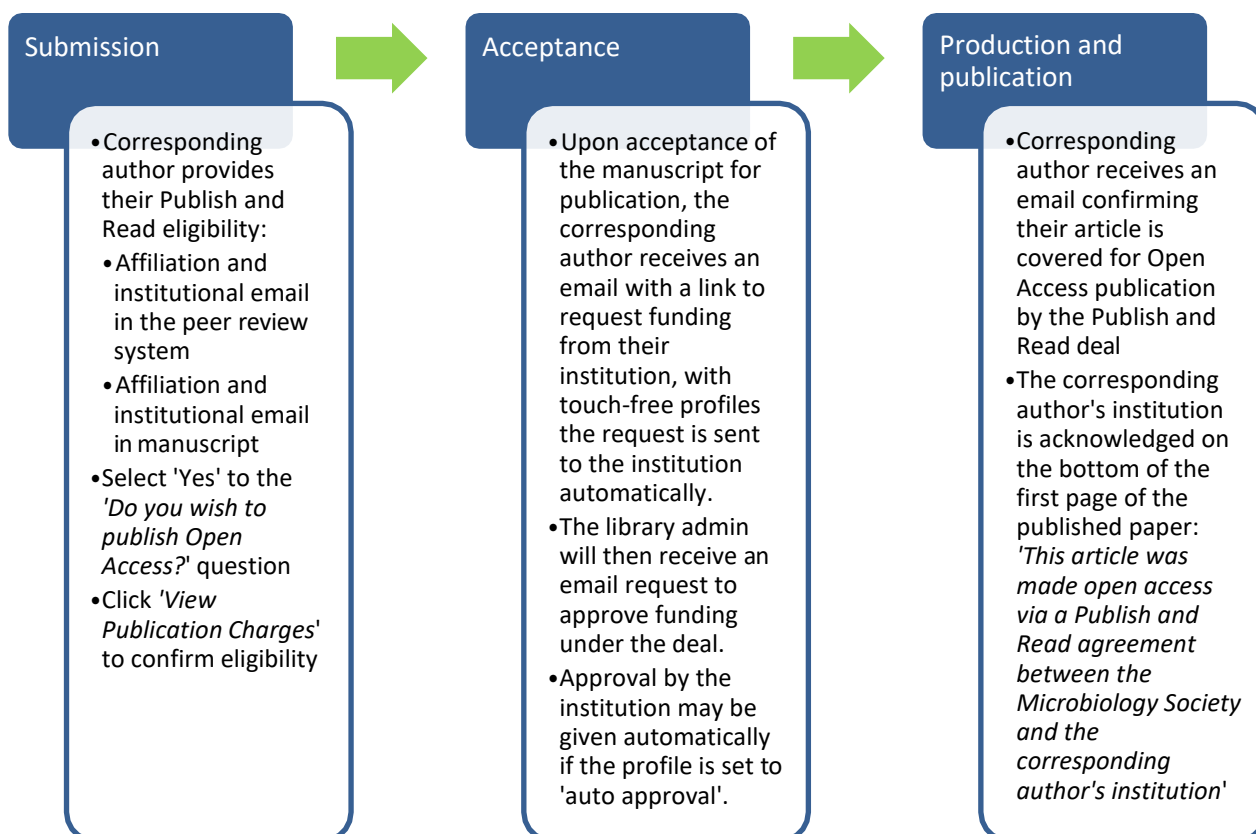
Submission

•Corresponding author provides their Publish and Read eligibility:
•Affiliation and institutional email in the peer review system
•Affiliation and institutional email in manuscript
•Select 'Yes' to the *'Do you wish to publish Open Access?*' question
•Click *'View Publication Charges*' to confirm eligibility

Acceptance

•Upon acceptance of the manuscript for publication, the corresponding author receives an email with a link to request funding from their institution, with touch-free profiles the request is sent to the institution automatically.
•The library admin will then receive an email request to approve funding under the deal.
•Approval by the institution may be given automatically if the profile is set to 'auto approval'.

Production and publication

•Corresponding author receives an email confirming their article is covered for Open Access publication by the Publish and Read deal
•The corresponding author's institution is acknowledged on the bottom of the first page of the published paper: *'This article was made open access via a Publish and Read agreement between the Microbiology Society and the corresponding author's institution*'